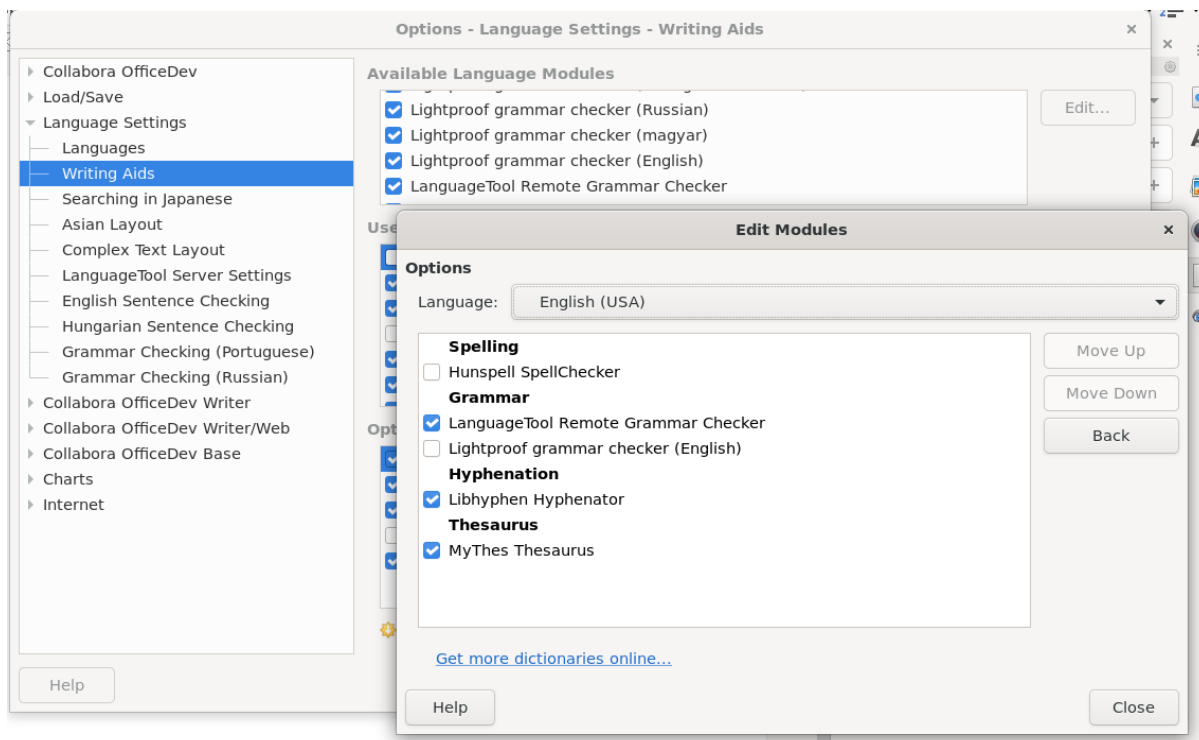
Options - Language Settings - Writing Aids

Collabora OfficeDev
Load/Save
Language Settings
Languages
Writing Aids
Searching in Japanese
Asian Layout
Complex Text Layout
LanguageTool Server Settings
English Sentence Checking
Hungarian Sentence Checking
Grammar Checking (Portuguese)
Grammar Checking (Russian)
Collabora OfficeDev Writer
Collabora OfficeDev Writer/Web
Collabora OfficeDev Base
Charts
Internet

Help

Available Language Modules
Lightproof grammar checker (Russian)
Lightproof grammar checker (magyar)
Lightproof grammar checker (English)
LanguageTool Remote Grammar Checker

Edit...

Use

Opt

Edit Modules

Options
Language: English (USA)

Spelling
Hunspell SpellChecker
Grammar
LanguageTool Remote Grammar Checker
Lightproof grammar checker (English)
Hyphenation
Libhyphen Hyphenator
Thesaurus
MyThes Thesaurus

Move Up
Move Down
Back

Get more dictionaries online...

Help
Close